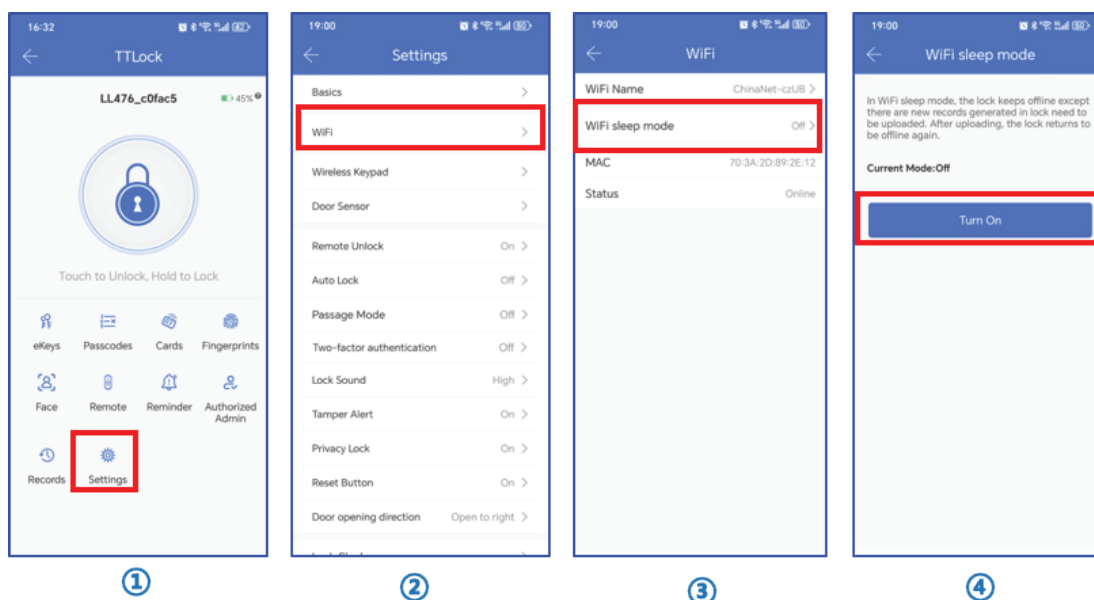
16:32

TTLock

LL476_c0fac5

45%

Touch to Unlock, Hold to Lock

eKeys
Passcodes
Cards
Fingerprints
Face
Remote
Reminder
Authorized Admin
Records
Settings

①

19:00

Settings

Basics
WiFi
Wireless Keypad
Door Sensor
Remote Unlock On
Auto Lock Off
Passage Mode Off
Two-factor authentication Off
Lock Sound High
Tamper Alert On
Privacy Lock On
Reset Button On
Door opening direction Open to right
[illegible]

②

19:00

WiFi

WiFi Name ChinaNet-czUB
WiFi sleep mode Off
MAC 70:3A:2D:89:2E:12
Status Online

③

19:00

WiFi sleep mode

In WiFi sleep mode, the lock keeps offline except there are new records generated in lock need to be uploaded. After uploading, the lock returns to be offline again.

Current Mode:Off

Turn On

④